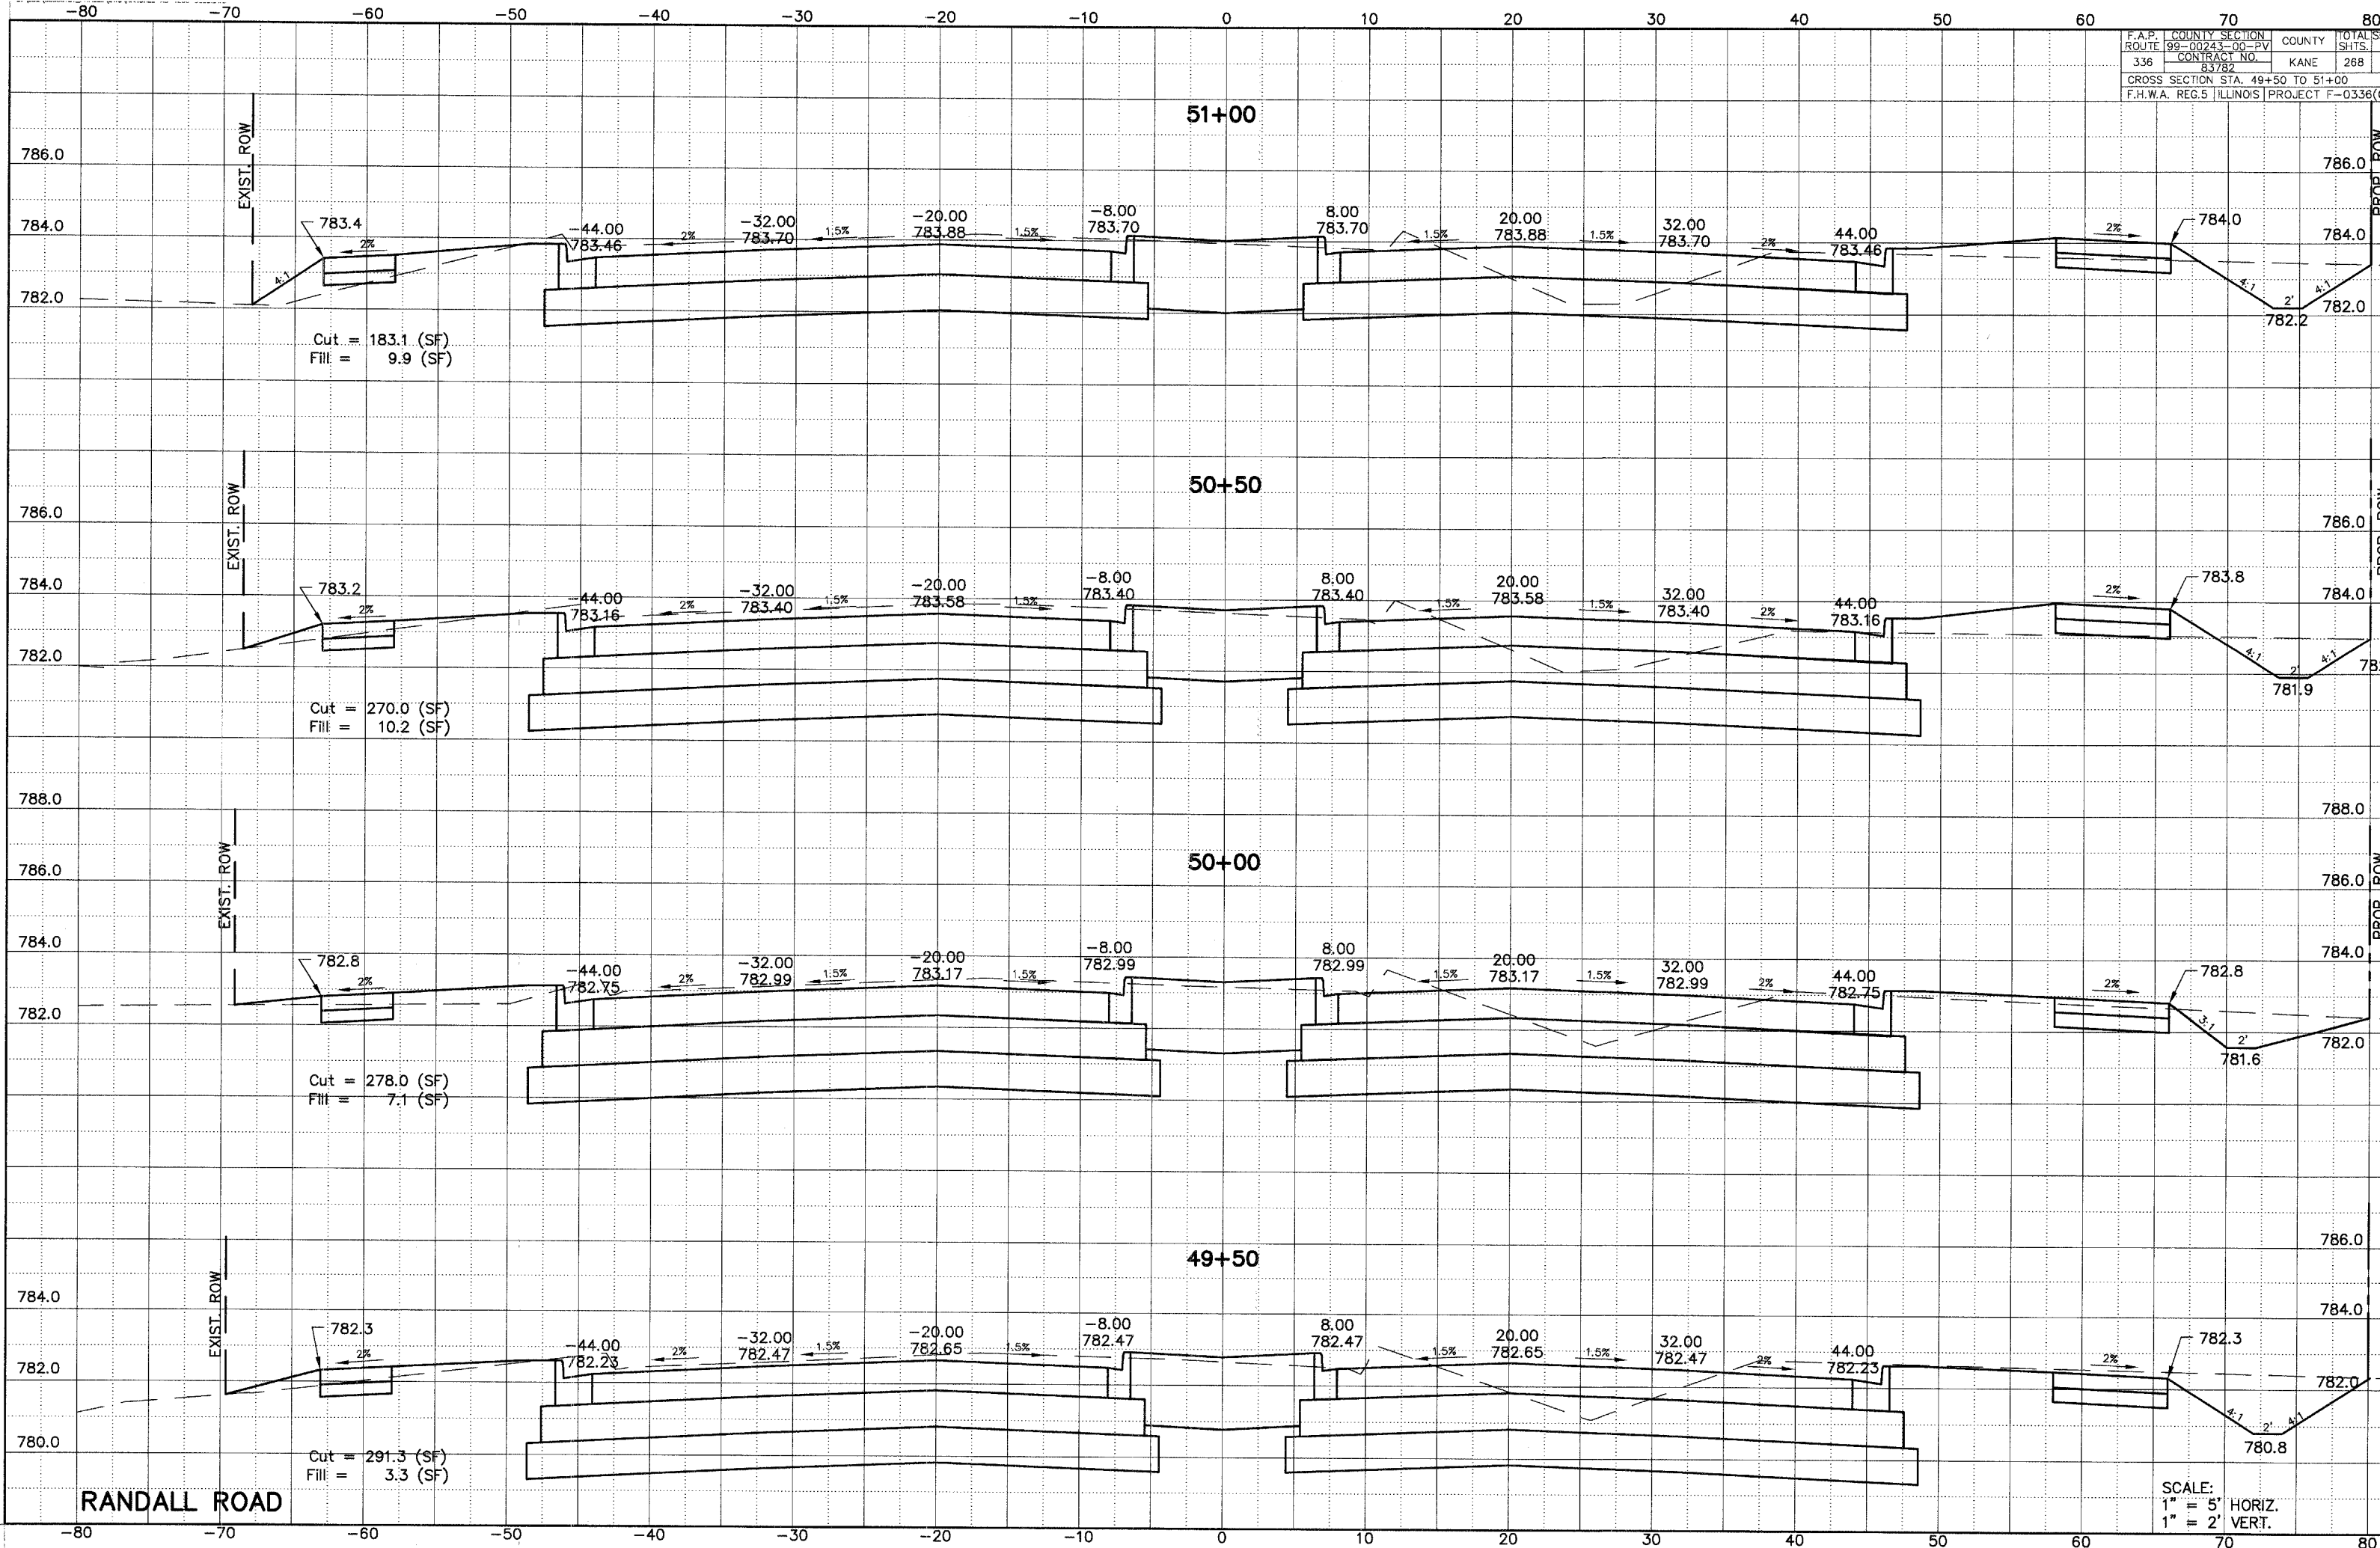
−80 −70 −60 −50 −40 −30 −20 −10 0 10 20 30 40 50 60 70 80

| F.A.P. ROUTE | COUNTY SECTION 99-00243-00-PV | COUNTY | TOTAL SHTS. |
|---|---|---|---|
| 336 | CONTRACT NO. 83782 | KANE | 268 |

CROSS SECTION STA. 49+50 TO 51+00
F.H.W.A. REG.5 ILLINOIS PROJECT F-0336([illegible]

51+00

786.0
784.0
782.0
EXIST. ROW
PROP. ROW
783.4
2%
4:1
−44.00 783.46
2%
−32.00 783.70
1.5%
−20.00 783.88
1.5%
−8.00 783.70
8.00 783.70
1.5%
20.00 783.88
1.5%
32.00 783.70
2%
44.00 783.46
2%
784.0
4:1
2'
4:1
782.2
786.0
784.0
782.0

Cut = 183.1 (SF)
Fill = 9.9 (SF)

50+50

786.0
784.0
782.0
EXIST. ROW
783.2
2%
−44.00 783.16
2%
−32.00 783.40
1.5%
−20.00 783.58
1.5%
−8.00 783.40
8.00 783.40
1.5%
20.00 783.58
1.5%
32.00 783.40
2%
44.00 783.16
2%
783.8
4:1
2'
4:1
781.9
786.0
784.0
78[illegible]

Cut = 270.0 (SF)
Fill = 10.2 (SF)

788.0
786.0
784.0
782.0
EXIST. ROW

50+00

782.8
2%
−44.00 782.75
2%
−32.00 782.99
1.5%
−20.00 783.17
1.5%
−8.00 782.99
8.00 782.99
1.5%
20.00 783.17
1.5%
32.00 782.99
2%
44.00 782.75
2%
782.8
3:1
2'
781.6
788.0
786.0
784.0
782.0

Cut = 278.0 (SF)
Fill = 7.1 (SF)

49+50

784.0
782.0
780.0
EXIST. ROW
782.3
2%
−44.00 782.23
2%
−32.00 782.47
1.5%
−20.00 782.65
1.5%
−8.00 782.47
8.00 782.47
1.5%
20.00 782.65
1.5%
32.00 782.47
2%
44.00 782.23
2%
782.3
4:1
2'
4:1
780.8
786.0
784.0
782.0

Cut = 291.3 (SF)
Fill = 3.3 (SF)

RANDALL ROAD

SCALE:
1" = 5' HORIZ.
1" = 2' VERT.

−80 −70 −60 −50 −40 −30 −20 −10 0 10 20 30 40 50 60 70 80